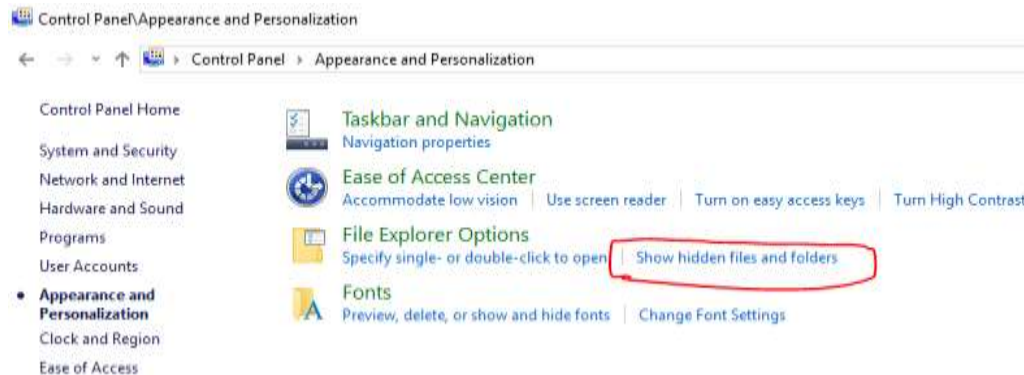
Control Panel\Appearance and Personalization

Control Panel › Appearance and Personalization

Control Panel Home

System and Security

Network and Internet

Hardware and Sound

Programs

User Accounts

• Appearance and Personalization

Clock and Region

Ease of Access

Taskbar and Navigation
Navigation properties

Ease of Access Center
Accommodate low vision | Use screen reader | Turn on easy access keys | Turn High Contrast

File Explorer Options
Specify single- or double-click to open | Show hidden files and folders

Fonts
Preview, delete, or show and hide fonts | Change Font Settings